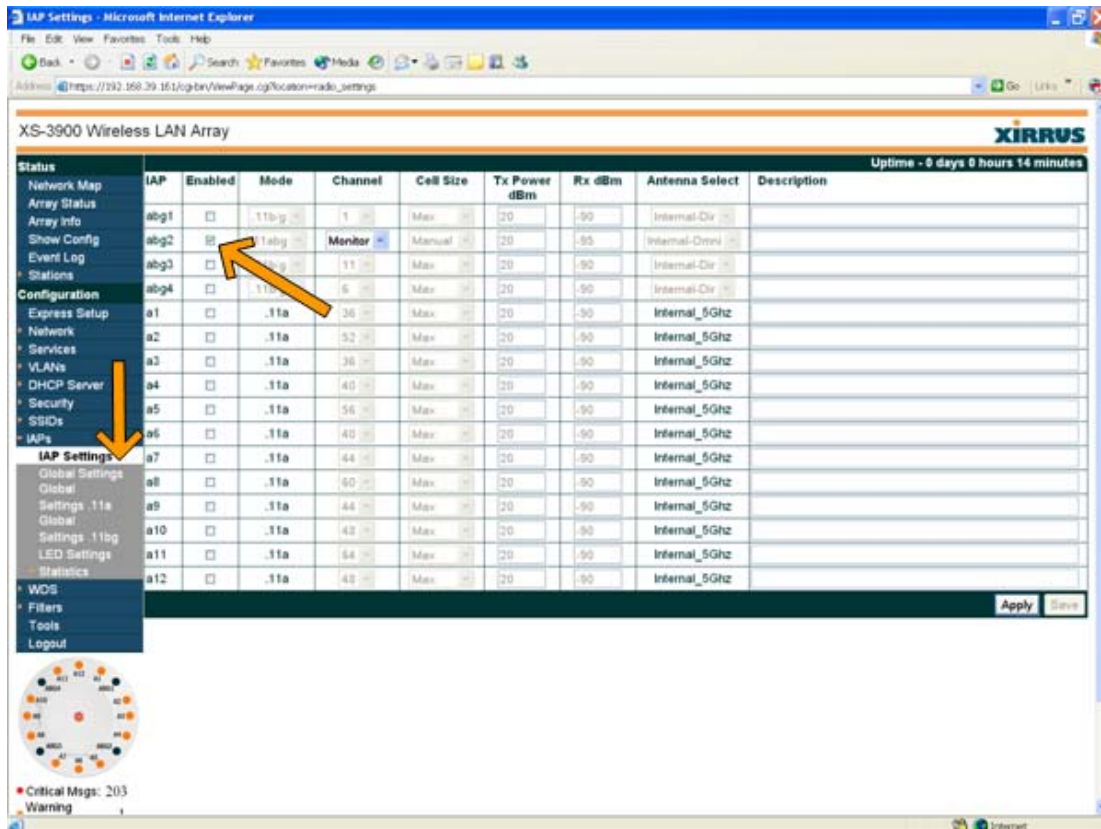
IAP Settings - Microsoft Internet Explorer

File Edit View Favorites Tools Help

Back Search Favorites Media

Address https://192.168.39.161/cgi-bin/ViewPage.cgi?location=radio_settings

Go Links

XS-3900 Wireless LAN Array

XIRRUS

Status
Network Map
Array Status
Array Info
Show Config
Event Log
Stations
Configuration
Express Setup
Network
Services
VLANs
DHCP Server
Security
SSIDs
IAPs
IAP Settings
Global Settings
Global Settings .11a
Global Settings .11bg
LED Settings
Statistics
WDS
Filters
Tools
Logout

Uptime - 0 days 0 hours 14 minutes

| IAP | Enabled | Mode | Channel | Cell Size | Tx Power dBm | Rx dBm | Antenna Select | Description |
|---|---|---|---|---|---|---|---|---|
| abg1 | ☐ | .11b/g | 1 | Max | 20 | -90 | Internal-Dir | |
| abg2 | ☑ | .11abg | Monitor | Manual | 20 | -95 | Internal-Omni | |
| abg3 | ☐ | .11b/g | 11 | Max | 20 | -90 | Internal-Dir | |
| abg4 | ☐ | .11b/g | 6 | Max | 20 | -90 | Internal-Dir | |
| a1 | ☐ | .11a | 36 | Max | 20 | -90 | Internal_5Ghz | |
| a2 | ☐ | .11a | 52 | Max | 20 | -90 | Internal_5Ghz | |
| a3 | ☐ | .11a | 36 | Max | 20 | -90 | Internal_5Ghz | |
| a4 | ☐ | .11a | 40 | Max | 20 | -90 | Internal_5Ghz | |
| a5 | ☐ | .11a | 56 | Max | 20 | -90 | Internal_5Ghz | |
| a6 | ☐ | .11a | 40 | Max | 20 | -90 | Internal_5Ghz | |
| a7 | ☐ | .11a | 44 | Max | 20 | -90 | Internal_5Ghz | |
| a8 | ☐ | .11a | 60 | Max | 20 | -90 | Internal_5Ghz | |
| a9 | ☐ | .11a | 44 | Max | 20 | -90 | Internal_5Ghz | |
| a10 | ☐ | .11a | 48 | Max | 20 | -90 | Internal_5Ghz | |
| a11 | ☐ | .11a | 64 | Max | 20 | -90 | Internal_5Ghz | |
| a12 | ☐ | .11a | 48 | Max | 20 | -90 | Internal_5Ghz | |

Apply Save

Critical Msgs: 203
Warning

Internet